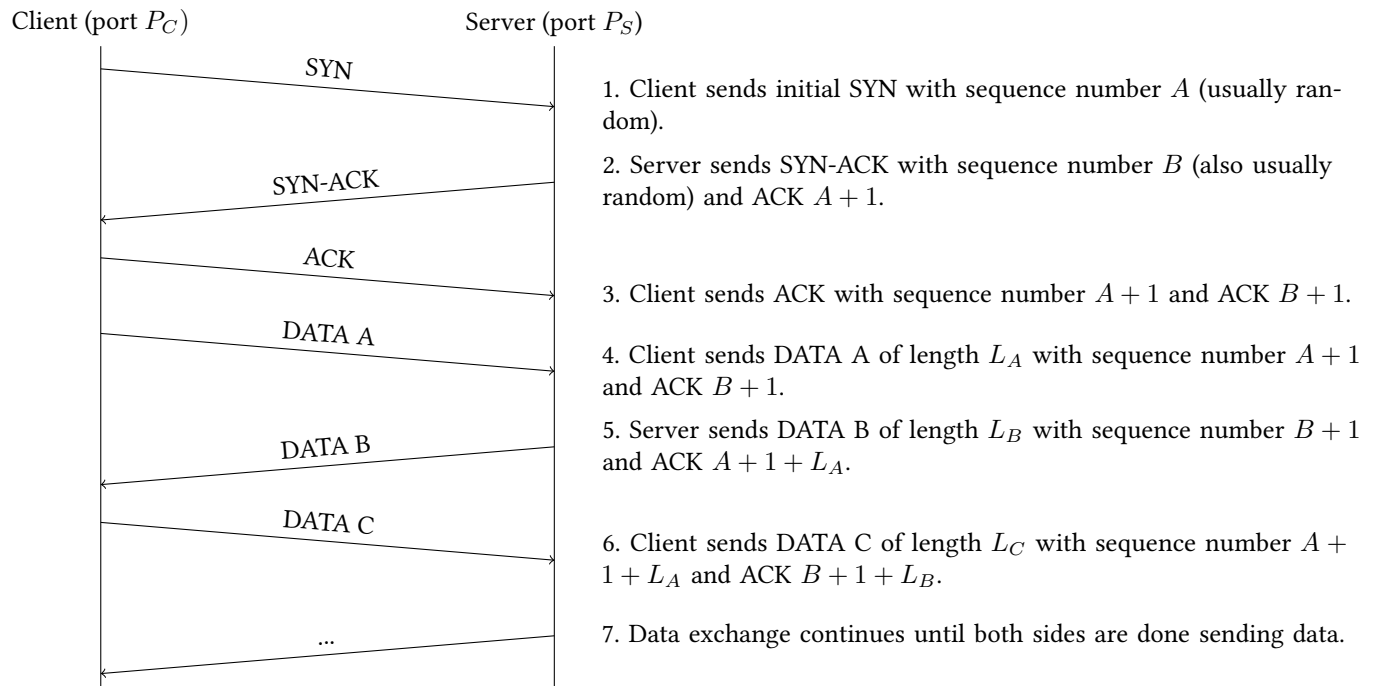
Client (port $P_C$)

Server (port $P_S$)

SYN

1. Client sends initial SYN with sequence number $A$ (usually random).

SYN-ACK

2. Server sends SYN-ACK with sequence number $B$ (also usually random) and ACK $A+1$.

ACK

3. Client sends ACK with sequence number $A+1$ and ACK $B+1$.

DATA A

4. Client sends DATA A of length $L_A$ with sequence number $A+1$ and ACK $B+1$.

DATA B

5. Server sends DATA B of length $L_B$ with sequence number $B+1$ and ACK $A+1+L_A$.

DATA C

6. Client sends DATA C of length $L_C$ with sequence number $A+1+L_A$ and ACK $B+1+L_B$.

...

7. Data exchange continues until both sides are done sending data.